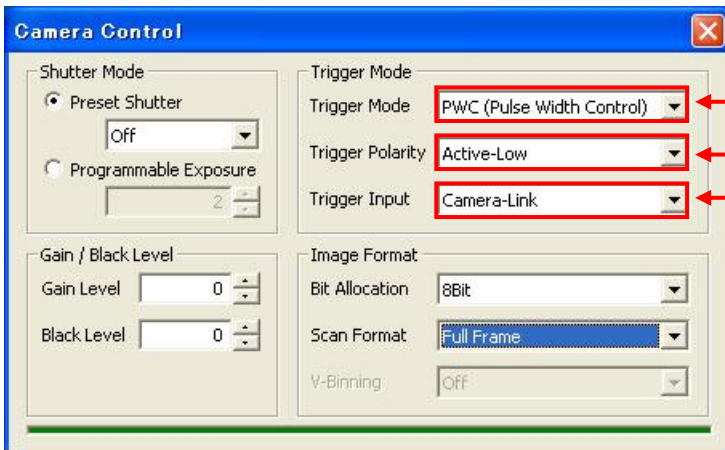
Camera Control

Shutter Mode

Preset Shutter

Off

Programmable Exposure

2

Gain / Black Level

Gain Level 0

Black Level 0

Trigger Mode

Trigger Mode PWC (Pulse Width Control)

Trigger Polarity Active-Low

Trigger Input Camera-Link

Image Format

Bit Allocation 8Bit

Scan Format Full Frame

V-Binning Off